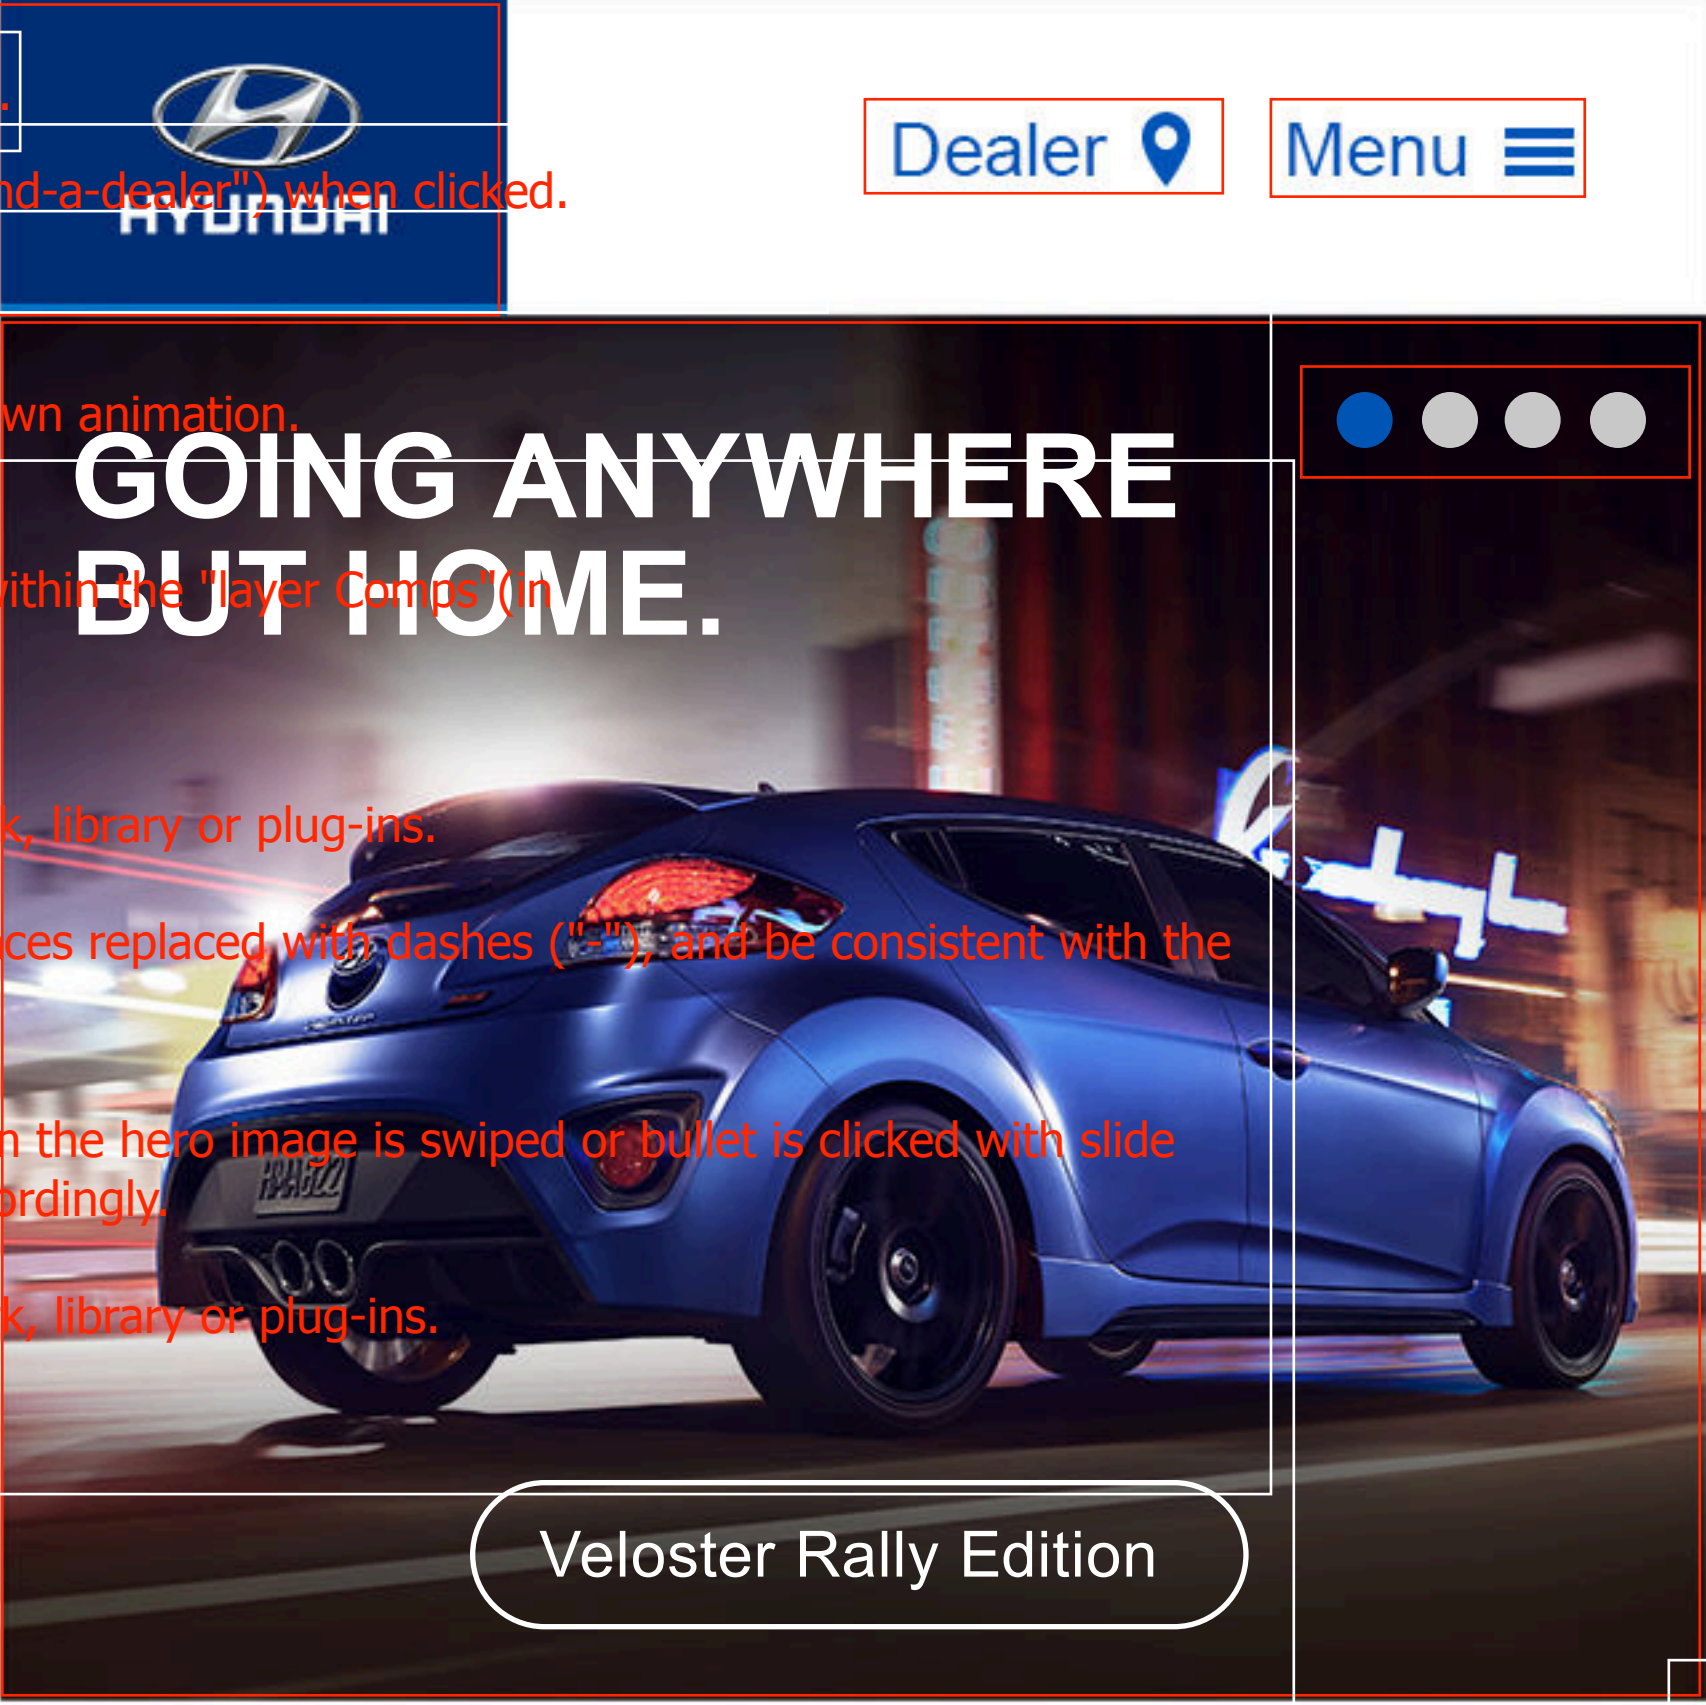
HYUNDAI

nd-a-dealer") when clicked.

Dealer

Menu

wn animation.

GOING ANYWHERE BUT HOME.

ithin the "layer Comps"(in

k, library or plug-ins.

ces replaced with dashes ("-"), and be consistent with the

n the hero image is swiped or bullet is clicked with slide ordingly.

k, library or plug-ins.

Veloster Rally Edition